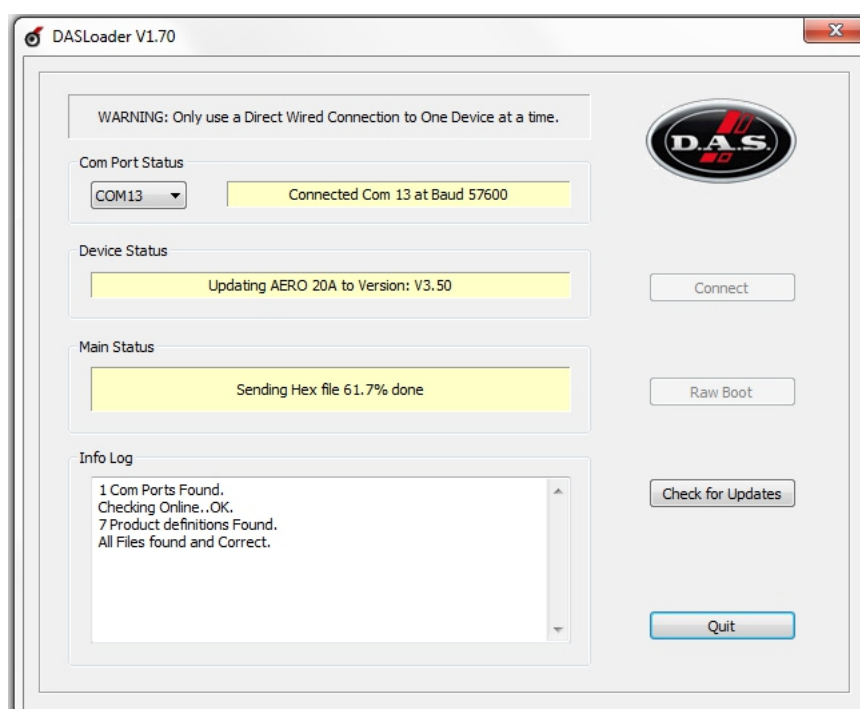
DASLoader V1.70

WARNING: Only use a Direct Wired Connection to One Device at a time.

D.A.S.

Com Port Status

COM13

Connected Com 13 at Baud 57600

Device Status

Updating AERO 20A to Version: V3.50

Connect

Main Status

Sending Hex file 61.7% done

Raw Boot

Info Log

1 Com Ports Found.
Checking Online..OK.
7 Product definitions Found.
All Files found and Correct.

Check for Updates

Quit